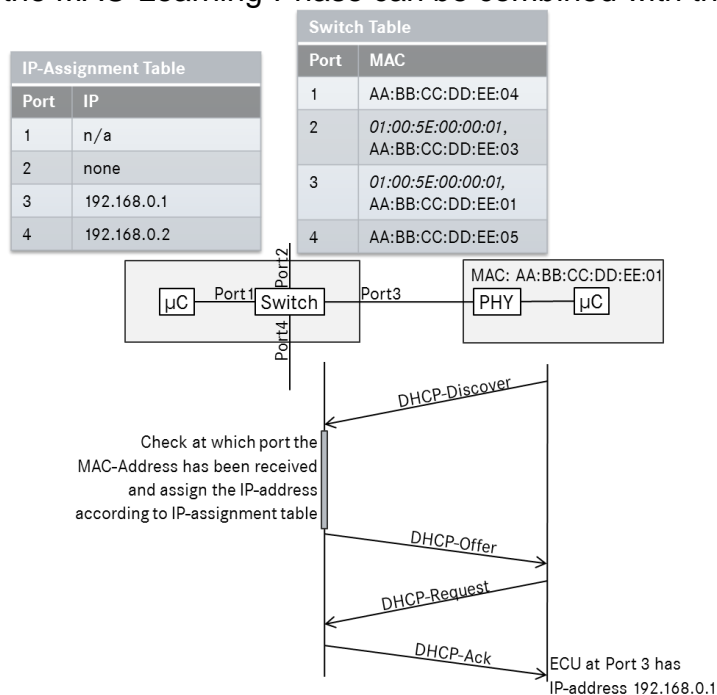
the MAC-Learning Phase can be combined with th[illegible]

**IP-Assignment Table**

| Port | IP |
|---|---|
| 1 | n/a |
| 2 | none |
| 3 | 192.168.0.1 |
| 4 | 192.168.0.2 |

**Switch Table**

| Port | MAC |
|---|---|
| 1 | AA:BB:CC:DD:EE:04 |
| 2 | *01:00:5E:00:00:01*, AA:BB:CC:DD:EE:03 |
| 3 | *01:00:5E:00:00:01*, AA:BB:CC:DD:EE:01 |
| 4 | AA:BB:CC:DD:EE:05 |

µC Port1 Switch Port2 Port4 Port3

MAC: AA:BB:CC:DD:EE:01
PHY µC

DHCP-Discover

Check at which port the MAC-Address has been received and assign the IP-address according to IP-assignment table

DHCP-Offer

DHCP-Request

DHCP-Ack

ECU at Port 3 has IP-address 192.168.0.1